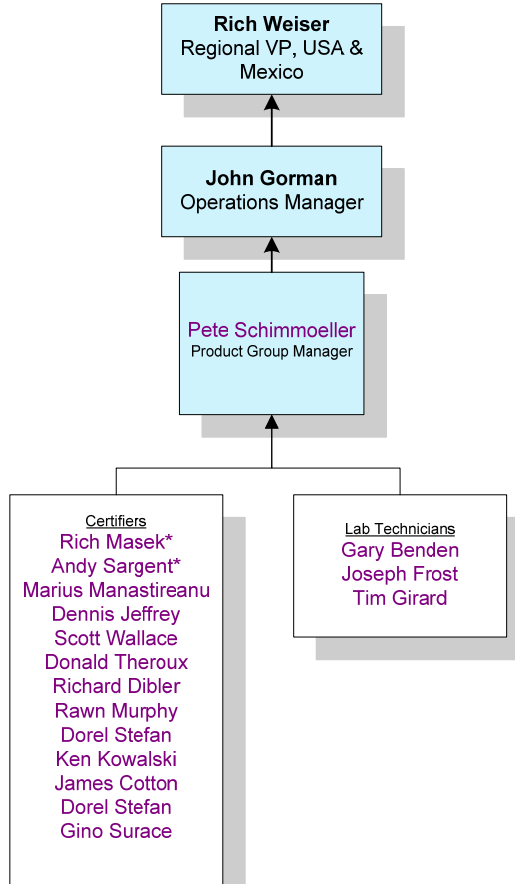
**Rich Weiser**
Regional VP, USA & Mexico

**John Gorman**
Operations Manager

Pete Schimmoeller
Product Group Manager

Certifiers
Rich Masek*
Andy Sargent*
Marius Manastireanu
Dennis Jeffrey
Scott Wallace
Donald Theroux
Richard Dibler
Rawn Murphy
Dorel Stefan
Ken Kowalski
James Cotton
Dorel Stefan
Gino Surace

Lab Technicians
Gary Benden
Joseph Frost
Tim Girard